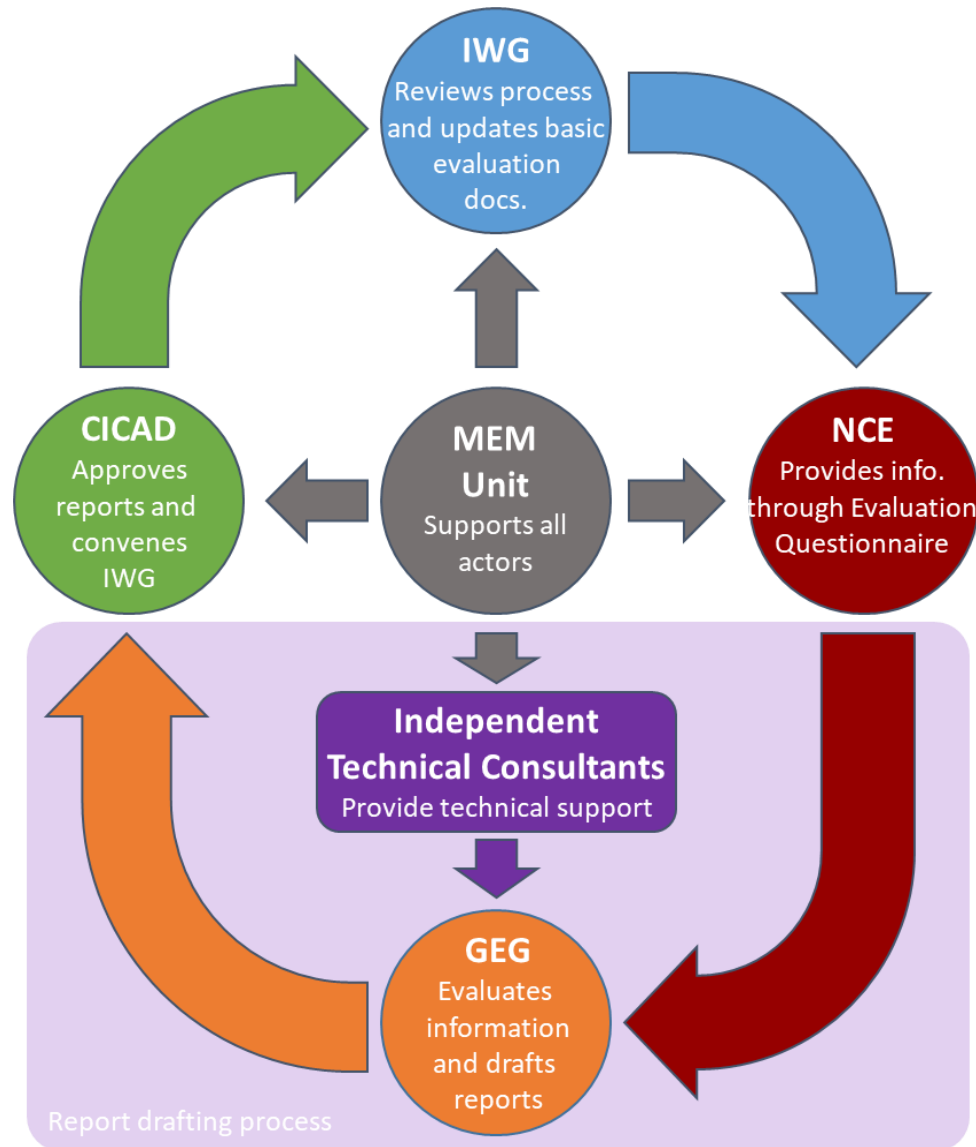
IWG
Reviews process and updates basic evaluation docs.

CICAD
Approves reports and convenes IWG

MEM Unit
Supports all actors

NCE
Provides info. through Evaluation Questionnaire

Independent Technical Consultants
Provide technical support

GEG
Evaluates information and drafts reports

Report drafting process